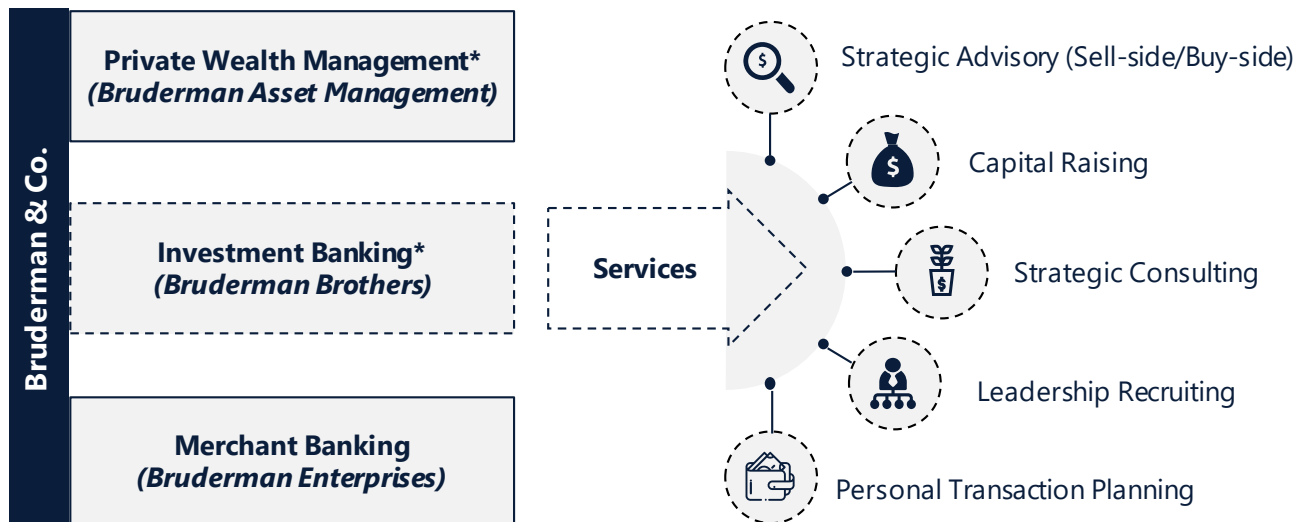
Bruderman & Co.

Private Wealth Management*
(Bruderman Asset Management)

Investment Banking*
(Bruderman Brothers)

Merchant Banking
(Bruderman Enterprises)

Services

Strategic Advisory (Sell-side/Buy-side)

Capital Raising

Strategic Consulting

Leadership Recruiting

Personal Transaction Planning